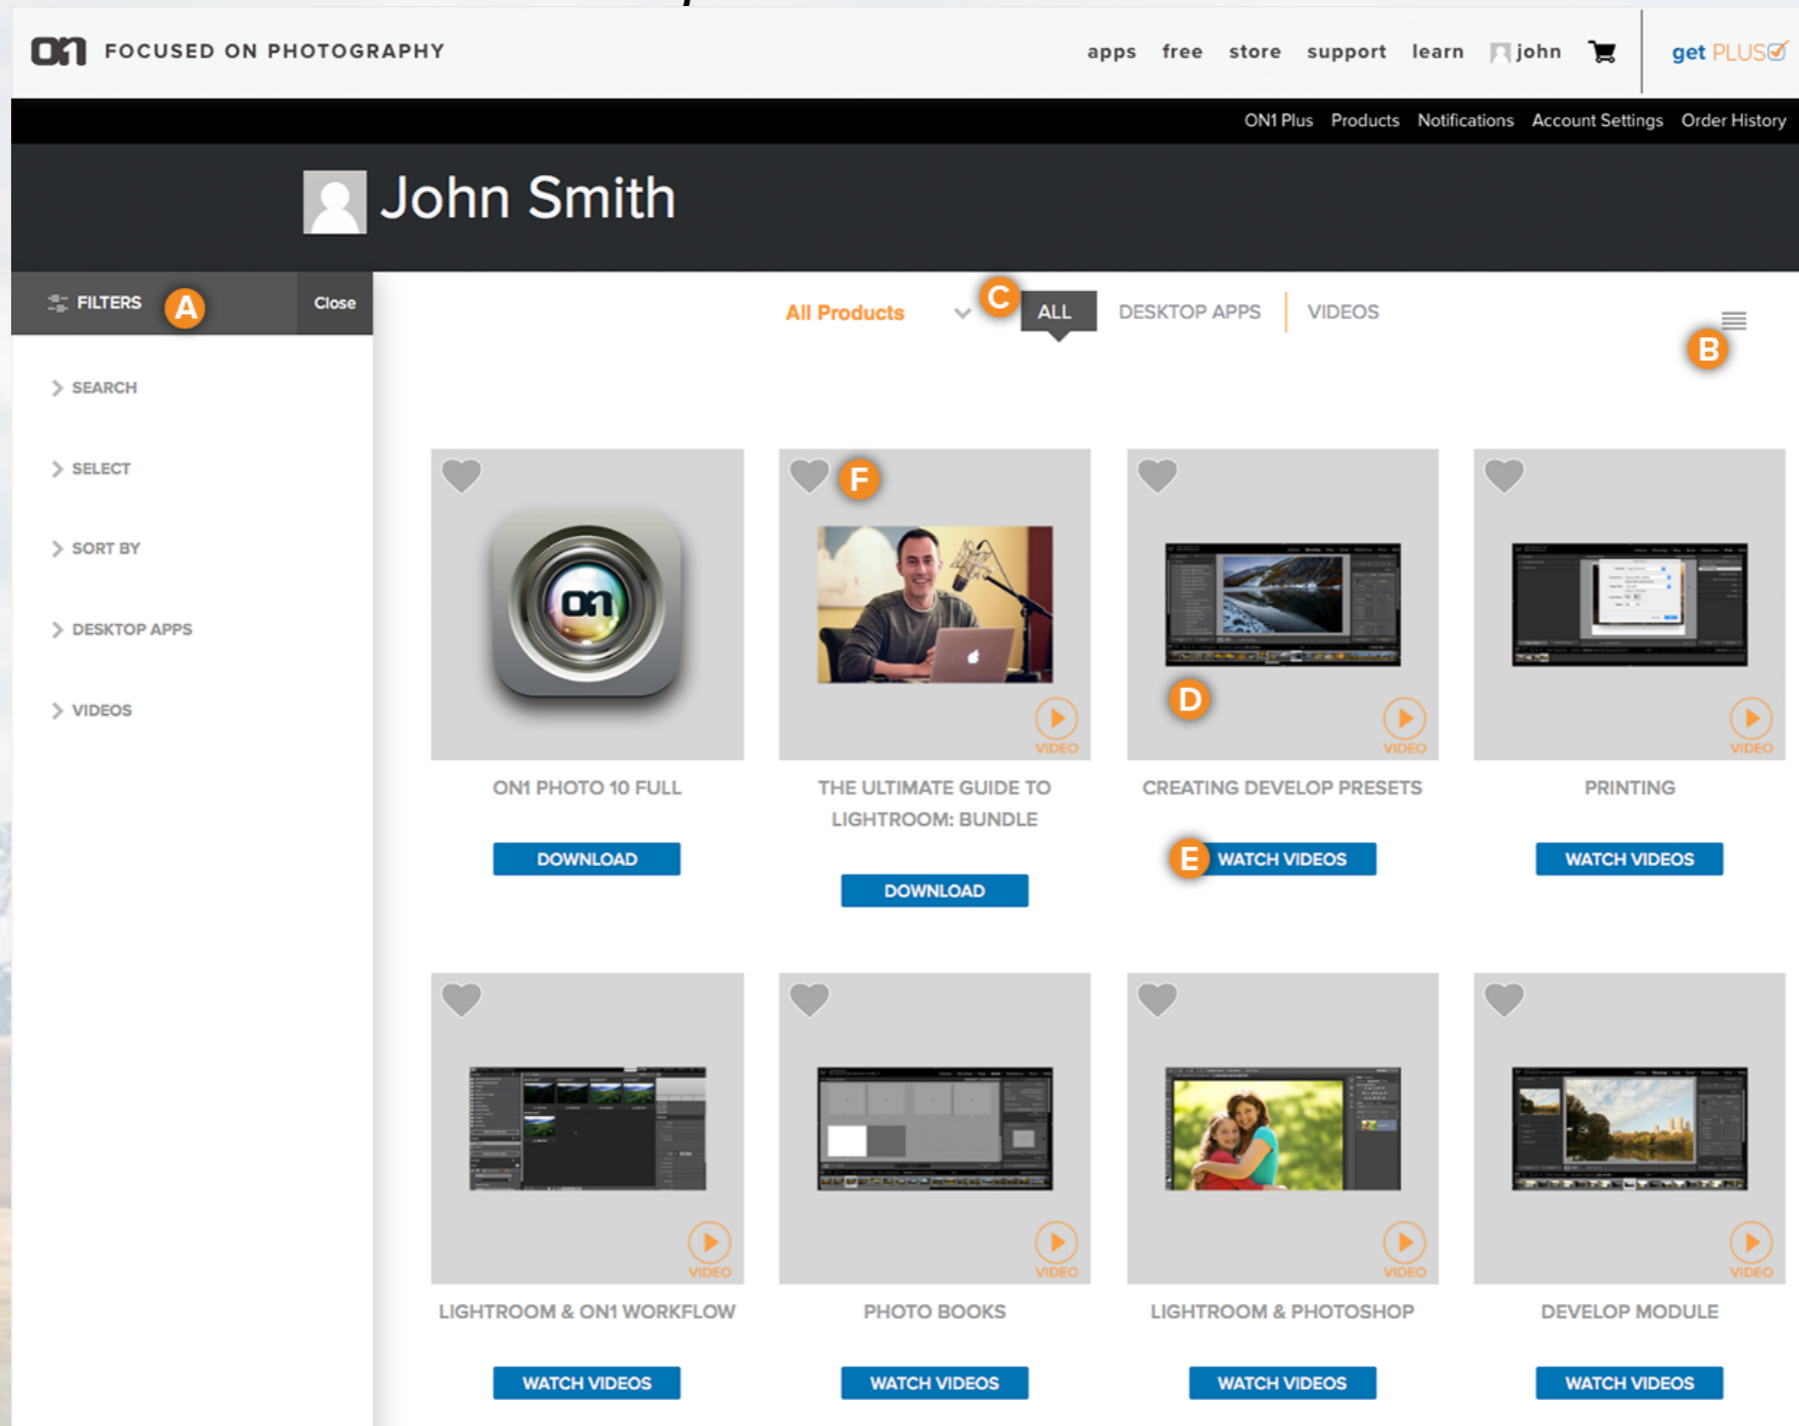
on1 FOCUSED ON PHOTOGRAPHY

apps free store support learn john get PLUS

ON1 Plus Products Notifications Account Settings Order History

John Smith

FILTERS A Close

SEARCH

SELECT

SORT BY

DESKTOP APPS

VIDEOS

All Products C ALL DESKTOP APPS VIDEOS

B

ON1 PHOTO 10 FULL

DOWNLOAD

F

VIDEO

THE ULTIMATE GUIDE TO LIGHTROOM: BUNDLE

DOWNLOAD

D

VIDEO

CREATING DEVELOP PRESETS

E WATCH VIDEOS

VIDEO

PRINTING

WATCH VIDEOS

VIDEO

LIGHTROOM & ON1 WORKFLOW

WATCH VIDEOS

VIDEO

PHOTO BOOKS

WATCH VIDEOS

VIDEO

LIGHTROOM & PHOTOSHOP

WATCH VIDEOS

VIDEO

DEVELOP MODULE

WATCH VIDEOS